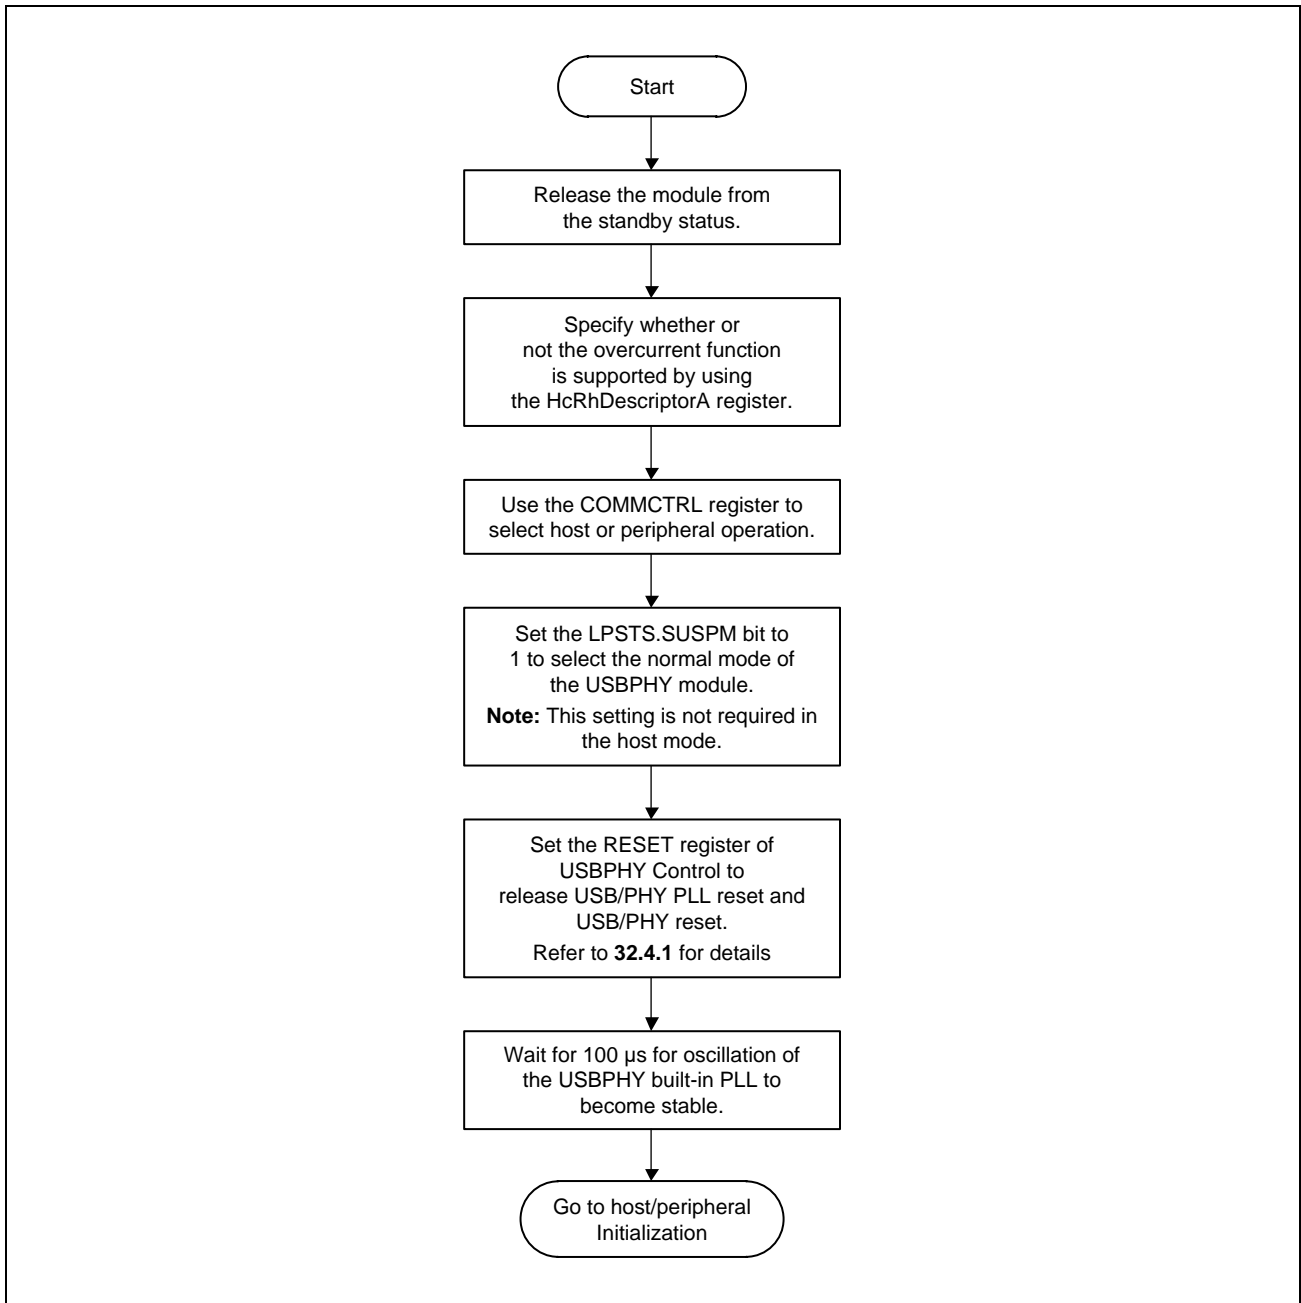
Start

Release the module from the standby status.

Specify whether or not the overcurrent function is supported by using the HcRhDescriptorA register.

Use the COMMCTRL register to select host or peripheral operation.

Set the LPSTS.SUSPM bit to 1 to select the normal mode of the USBPHY module.

**Note:** This setting is not required in the host mode.

Set the RESET register of USBPHY Control to release USB/PHY PLL reset and USB/PHY reset.

Refer to **32.4.1** for details

Wait for 100 μs for oscillation of the USBPHY built-in PLL to become stable.

Go to host/peripheral Initialization